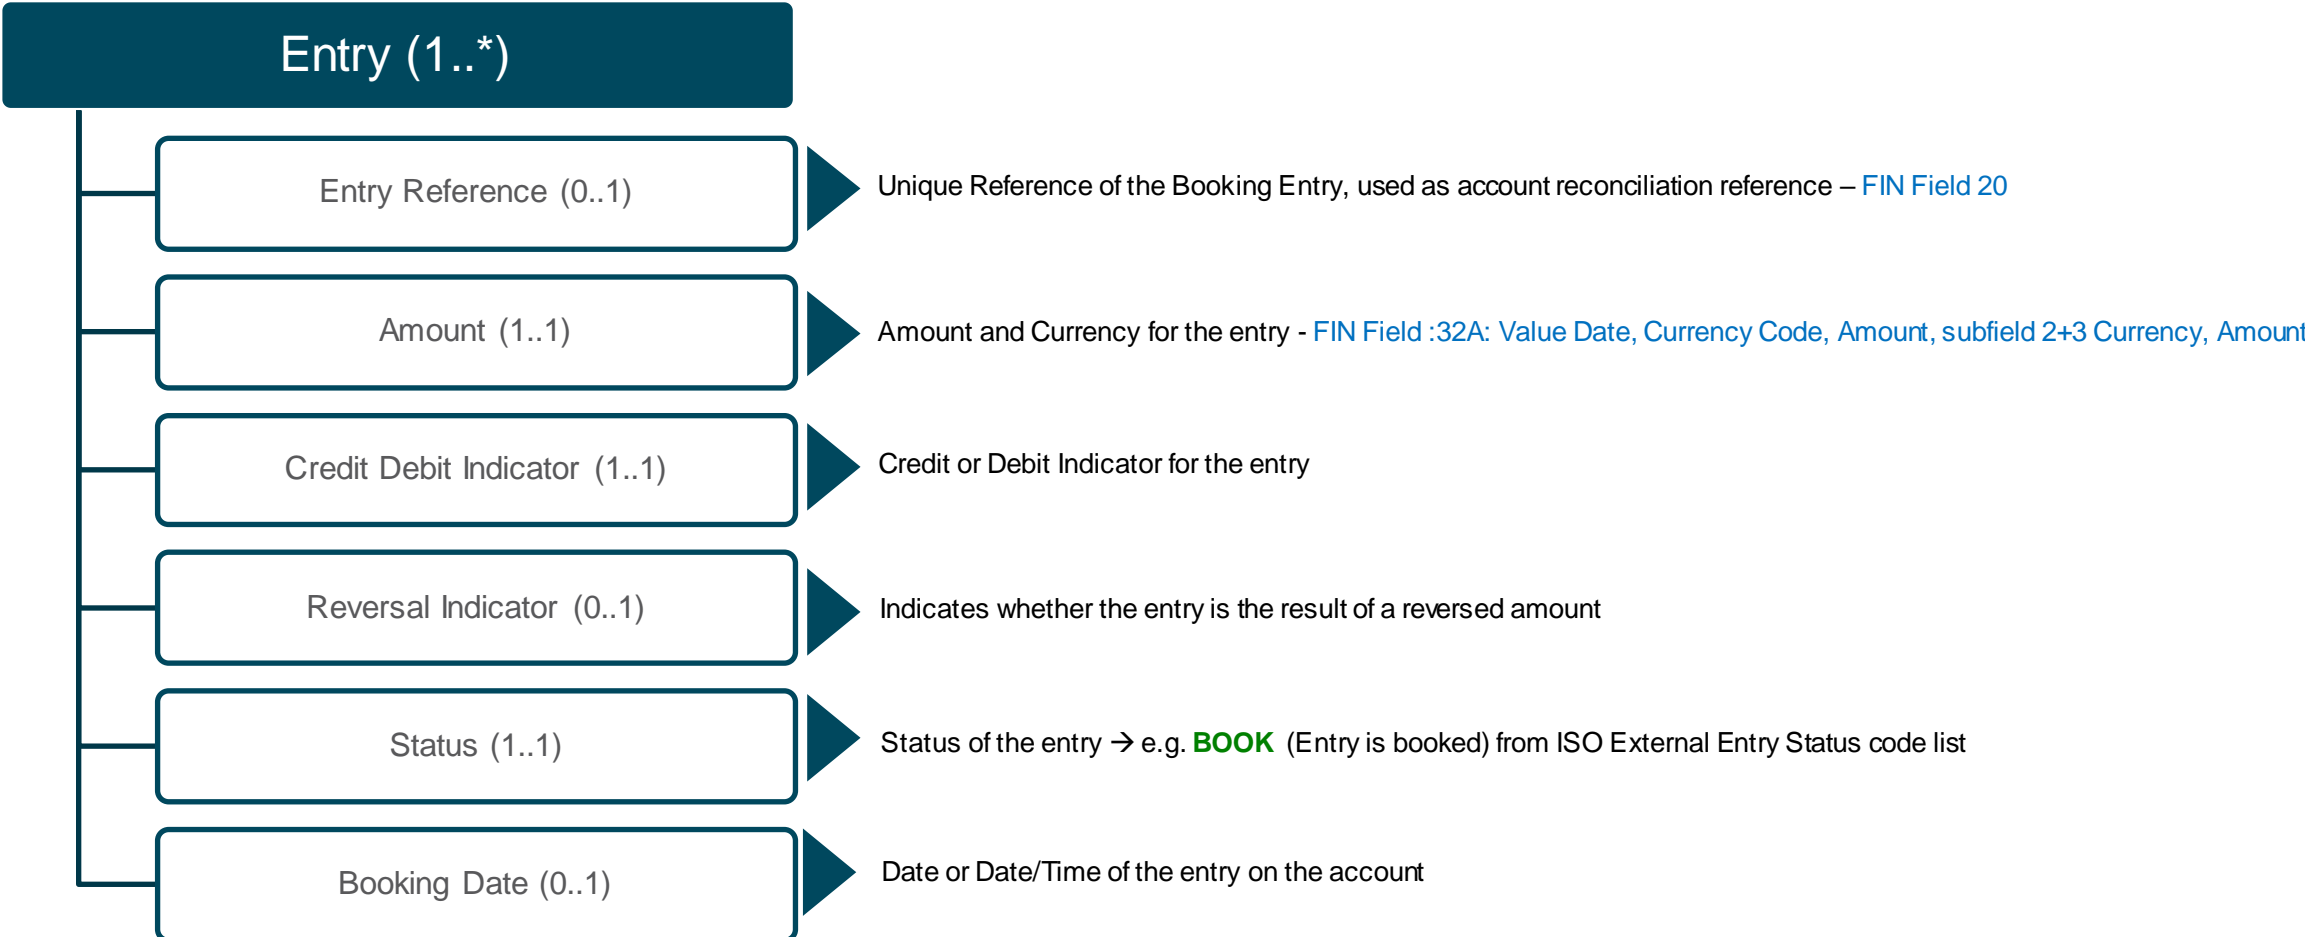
Entry (1..*)

Entry Reference (0..1)

Unique Reference of the Booking Entry, used as account reconciliation reference – FIN Field 20

Amount (1..1)

Amount and Currency for the entry - FIN Field :32A: Value Date, Currency Code, Amount, subfield 2+3 Currency, Amount

Credit Debit Indicator (1..1)

Credit or Debit Indicator for the entry

Reversal Indicator (0..1)

Indicates whether the entry is the result of a reversed amount

Status (1..1)

Status of the entry → e.g. BOOK (Entry is booked) from ISO External Entry Status code list

Booking Date (0..1)

Date or Date/Time of the entry on the account